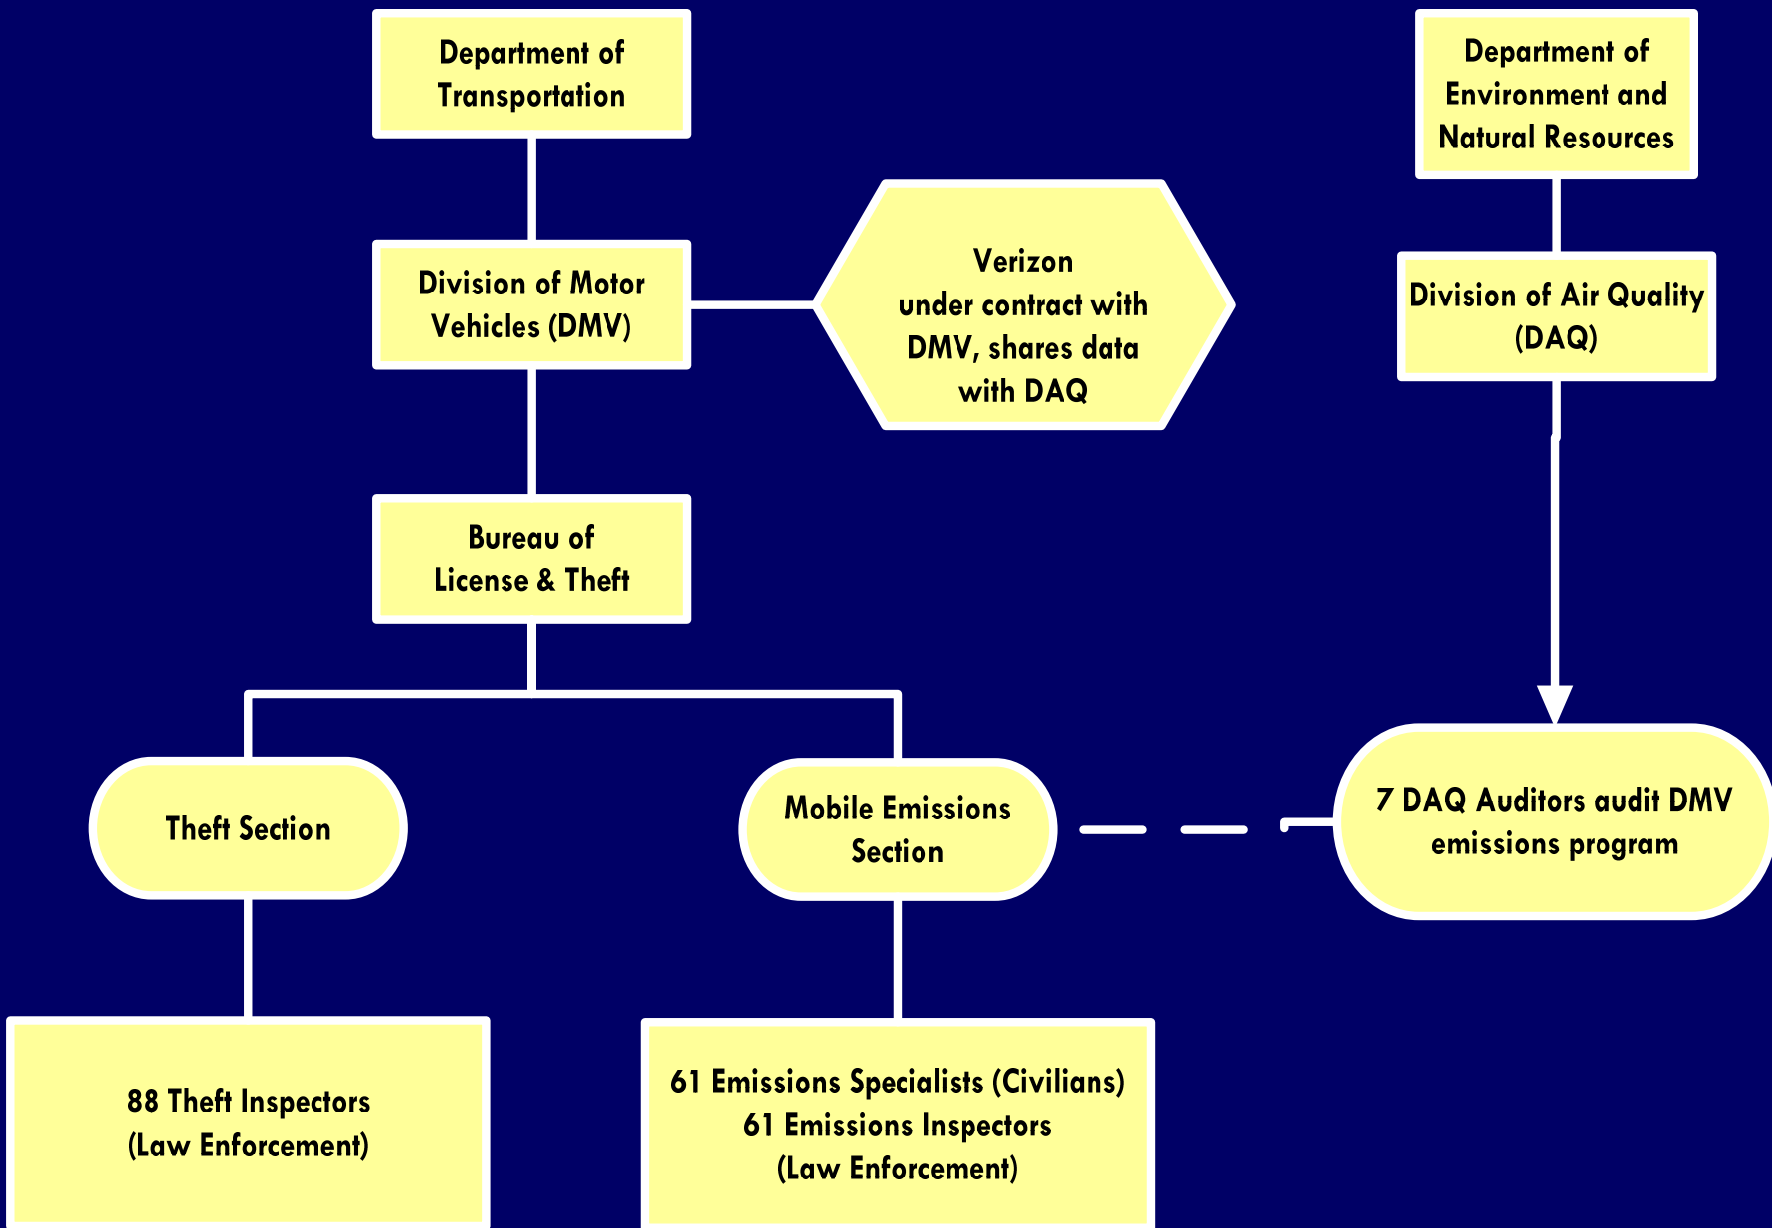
Department of Transportation

Division of Motor Vehicles (DMV)

Verizon under contract with DMV, shares data with DAQ

Bureau of License & Theft

Theft Section

Mobile Emissions Section

88 Theft Inspectors (Law Enforcement)

61 Emissions Specialists (Civilians)
61 Emissions Inspectors (Law Enforcement)

Department of Environment and Natural Resources

Division of Air Quality (DAQ)

7 DAQ Auditors audit DMV emissions program